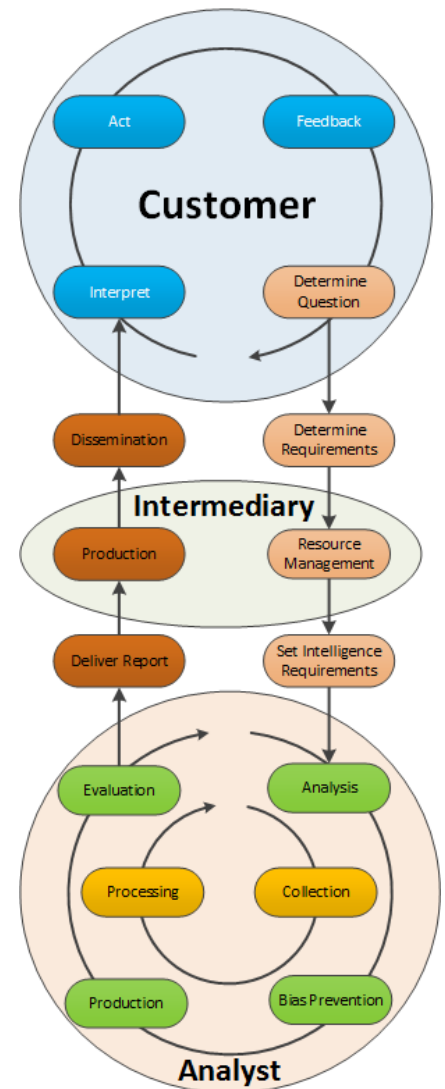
Act

Feedback

Customer

Interpret

Determine Question

Dissemination

Determine Requirements

Intermediary

Production

Resource Management

Deliver Report

Set Intelligence Requirements

Evaluation

Analysis

Processing

Collection

Production

Bias Prevention

Analyst